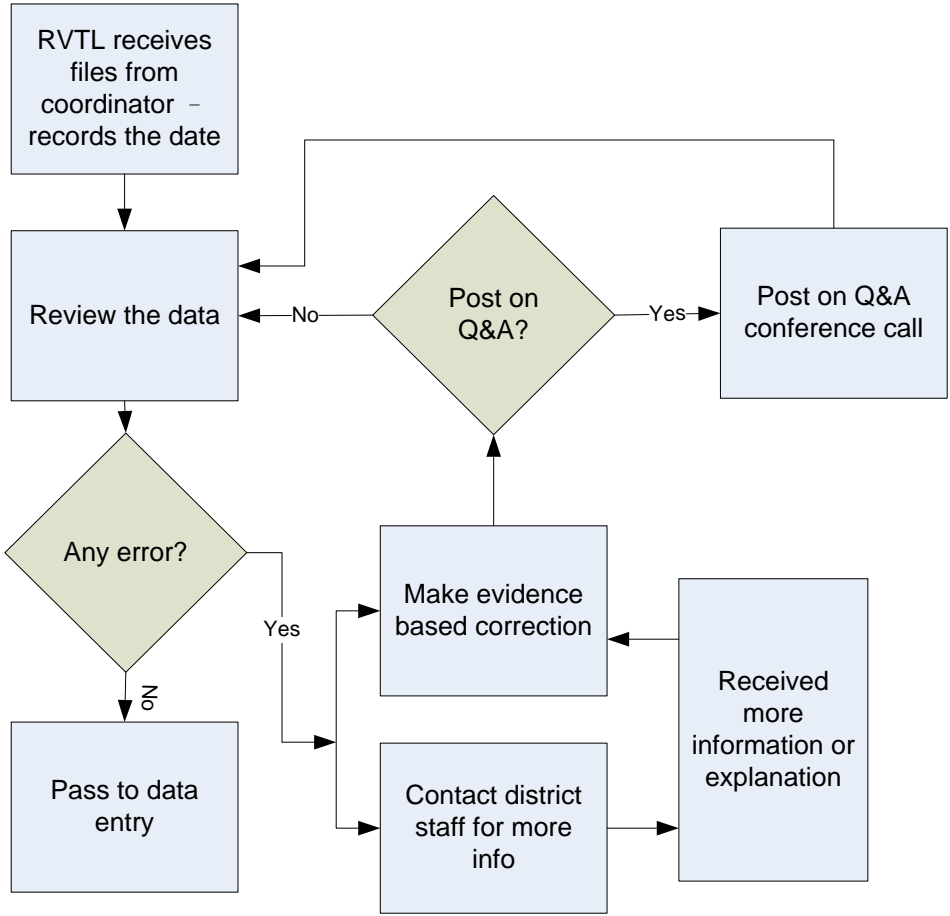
RVTL receives files from coordinator – records the date

Review the data

No

Post on Q&A?

Yes

Post on Q&A conference call

Any error?

Yes

No

Make evidence based correction

Received more information or explanation

Pass to data entry

Contact district staff for more info